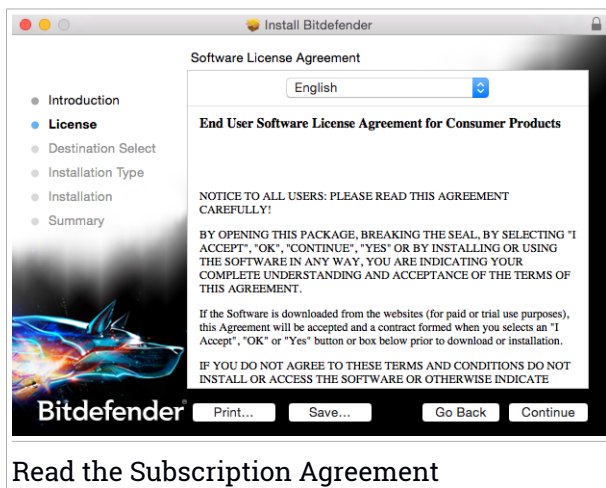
Install Bitdefender

Software License Agreement

English

Introduction
License
Destination Select
Installation Type
Installation
Summary

End User Software License Agreement for Consumer Products

NOTICE TO ALL USERS: PLEASE READ THIS AGREEMENT CAREFULLY!

BY OPENING THIS PACKAGE, BREAKING THE SEAL, BY SELECTING "I ACCEPT", "OK", "CONTINUE", "YES" OR BY INSTALLING OR USING THE SOFTWARE IN ANY WAY, YOU ARE INDICATING YOUR COMPLETE UNDERSTANDING AND ACCEPTANCE OF THE TERMS OF THIS AGREEMENT.

If the Software is downloaded from the websites (for paid or trial use purposes), this Agreement will be accepted and a contract formed when you selects an "I Accept", "OK" or "Yes" button or box below prior to download or installation.

IF YOU DO NOT AGREE TO THESE TERMS AND CONDITIONS DO NOT INSTALL OR ACCESS THE SOFTWARE OR OTHERWISE INDICATE

Bitdefender

Print...
Save...
Go Back
Continue

Read the Subscription Agreement